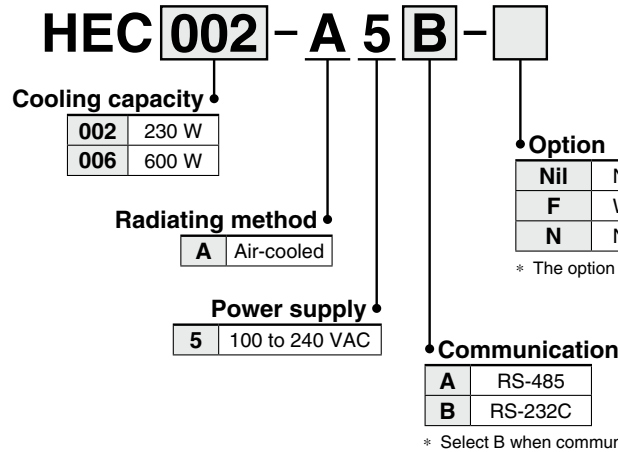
HEC 002 – A 5 B –

Cooling capacity

| 002 | 230 W |
|---|---|
| 006 | 600 W |

Radiating method

| A | Air-cooled |
|---|---|

Power supply

| 5 | 100 to 240 VAC |
|---|---|

Option

| Nil | N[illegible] |
|---|---|
| F | V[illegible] |
| N | N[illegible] |

∗ The option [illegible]

Communication

| A | RS-485 |
|---|---|
| B | RS-232C |

∗ Select B when commun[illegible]